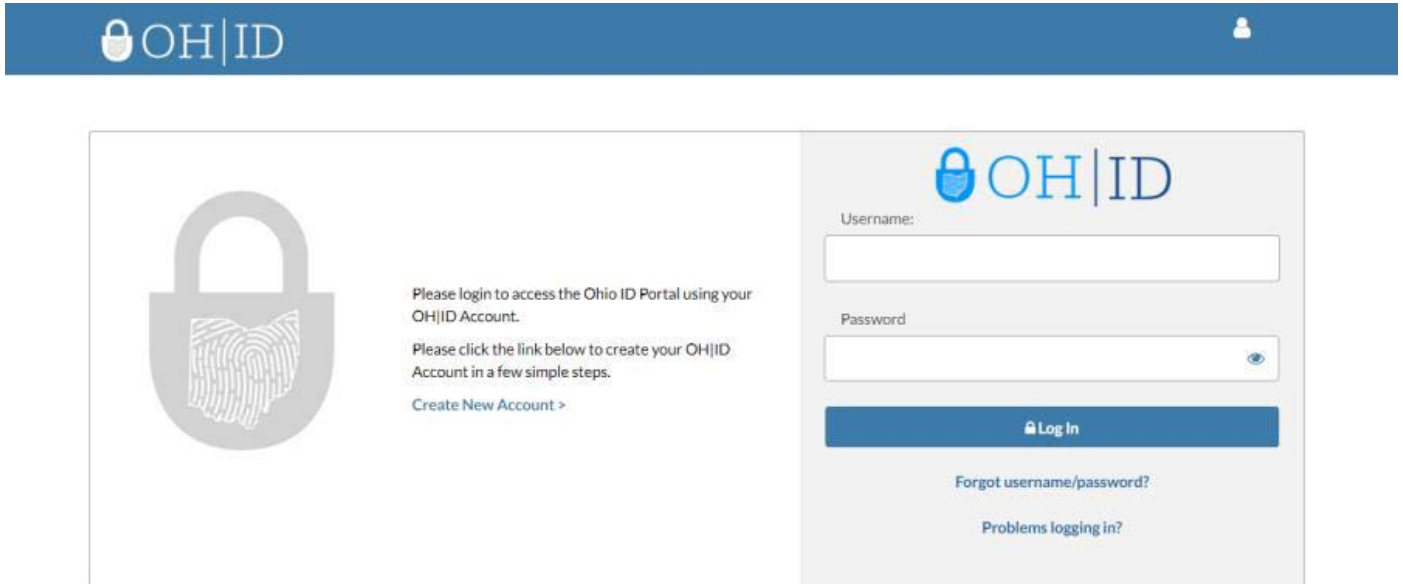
OH|ID

Please login to access the Ohio ID Portal using your OH|ID Account.

Please click the link below to create your OH|ID Account in a few simple steps.

Create New Account >

OH|ID

Username:

Password

Log In

Forgot username/password?

Problems logging in?